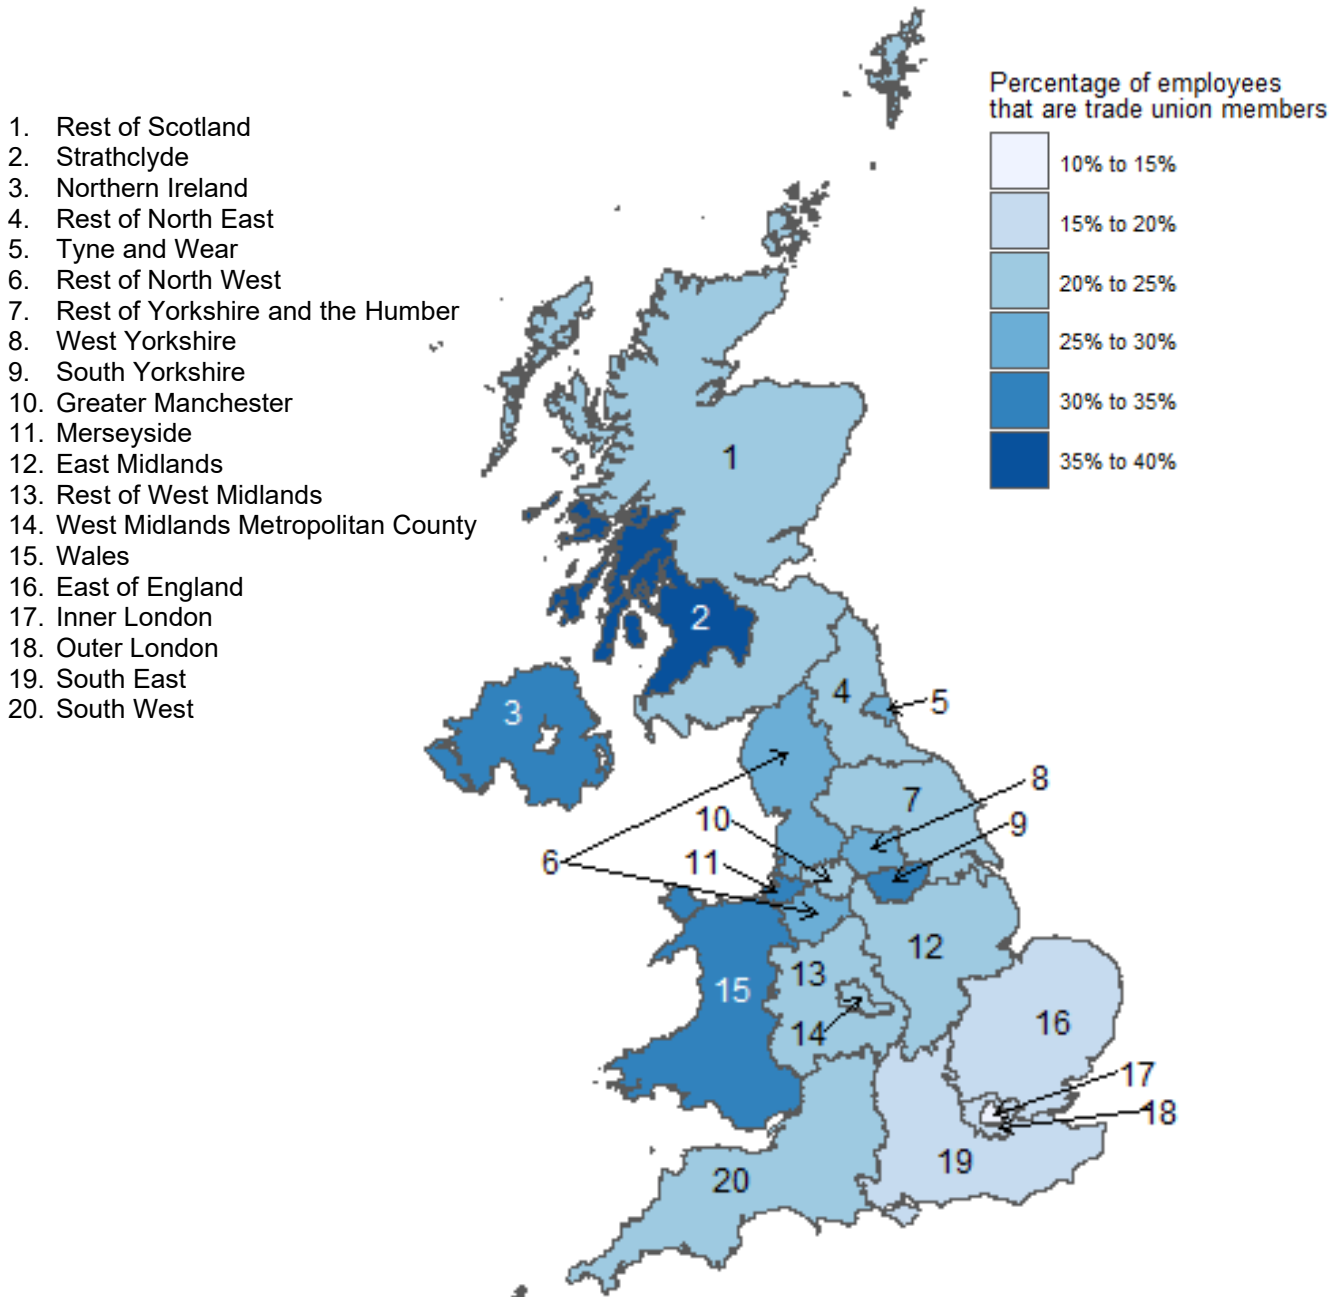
1. Rest of Scotland
2. Strathclyde
3. Northern Ireland
4. Rest of North East
5. Tyne and Wear
6. Rest of North West
7. Rest of Yorkshire and the Humber
8. West Yorkshire
9. South Yorkshire
10. Greater Manchester
11. Merseyside
12. East Midlands
13. Rest of West Midlands
14. West Midlands Metropolitan County
15. Wales
16. East of England
17. Inner London
18. Outer London
19. South East
20. South West

Percentage of employees that are trade union members

10% to 15%
15% to 20%
20% to 25%
25% to 30%
30% to 35%
35% to 40%

1
2
3
4
5
6
7
8
9
10
11
12
13
14
15
16
17
18
19
20